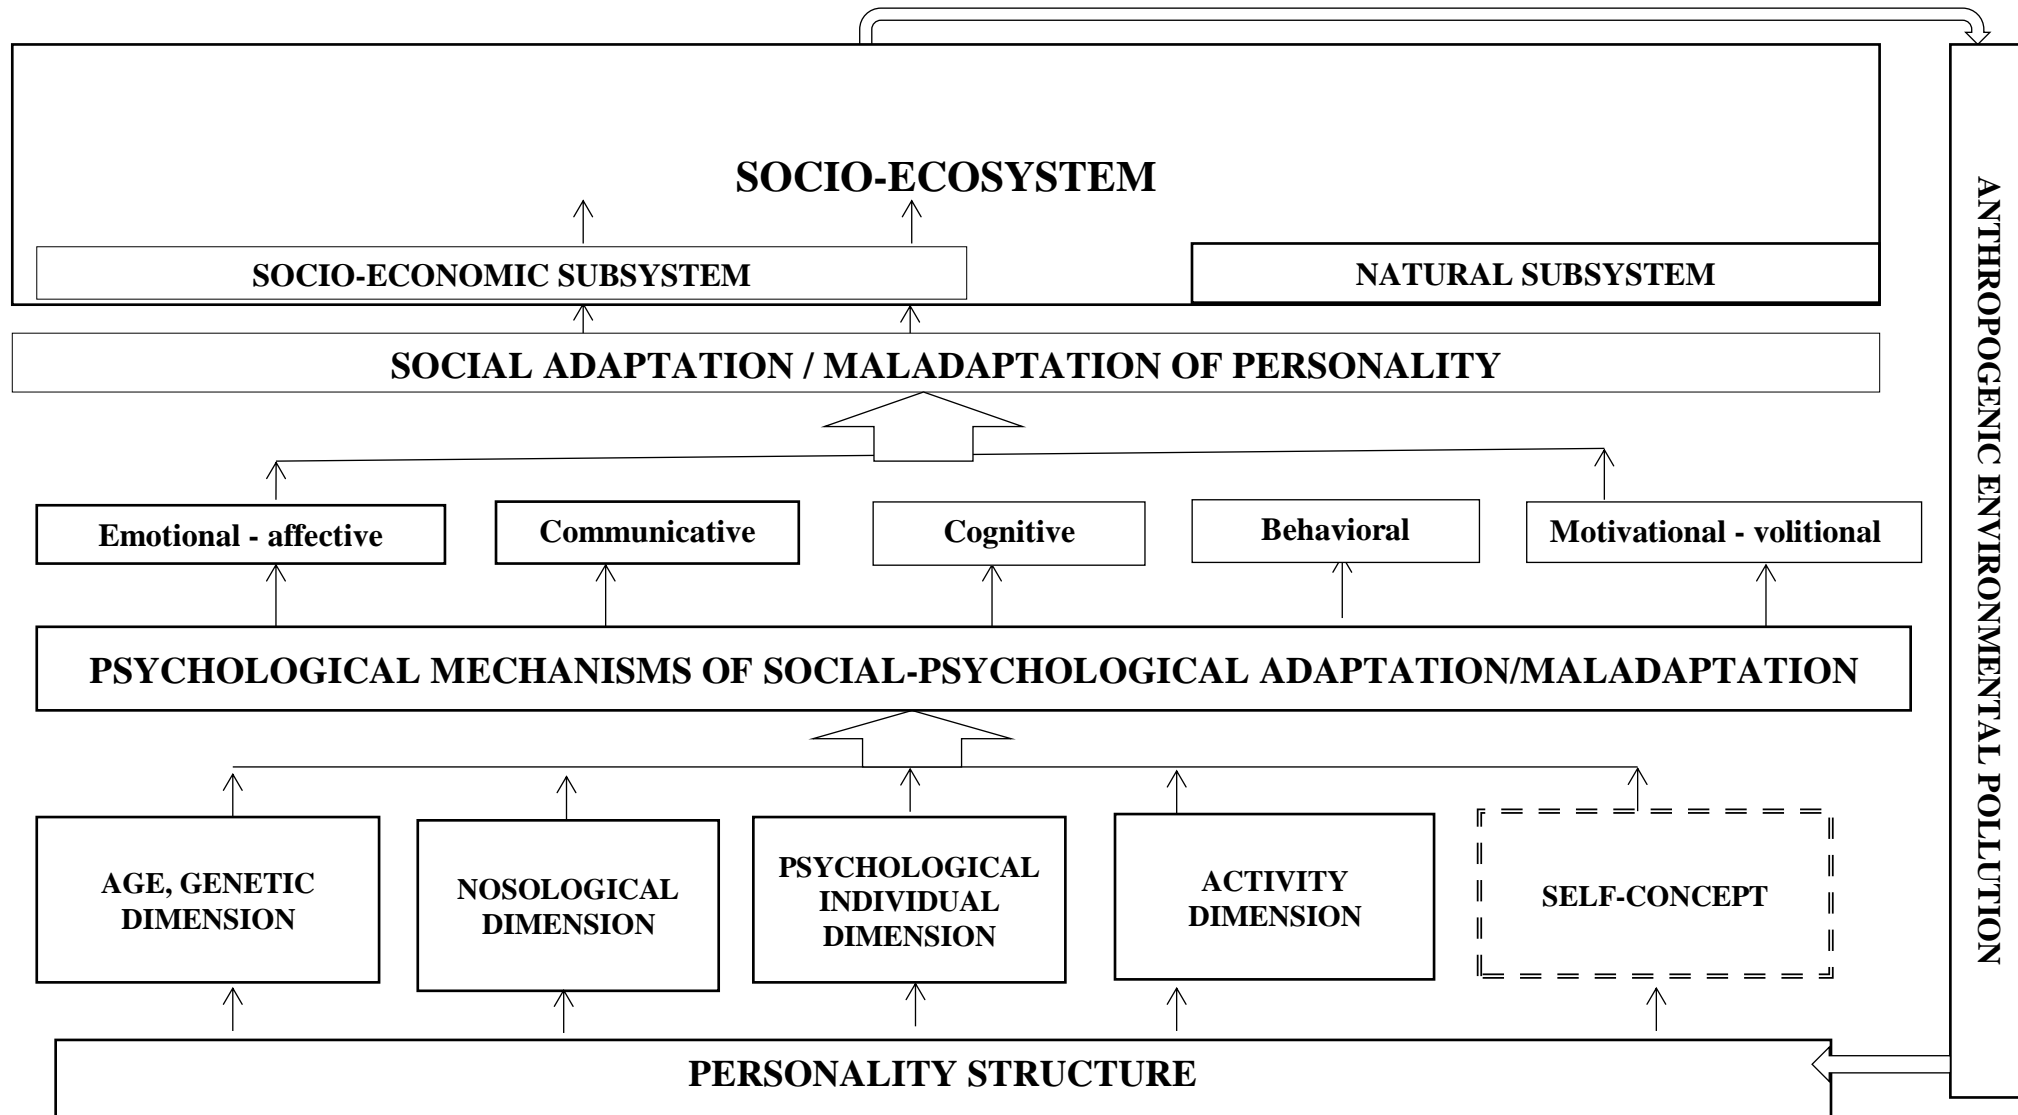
SOCIO-ECOSYSTEM

SOCIO-ECONOMIC SUBSYSTEM

NATURAL SUBSYSTEM

ANTHROPOGENIC ENVIRONMENTAL POLLUTION

SOCIAL ADAPTATION / MALADAPTATION OF PERSONALITY

Emotional - affective

Communicative

Cognitive

Behavioral

Motivational - volitional

PSYCHOLOGICAL MECHANISMS OF SOCIAL-PSYCHOLOGICAL ADAPTATION/MALADAPTATION

AGE, GENETIC DIMENSION

NOSOLOGICAL DIMENSION

PSYCHOLOGICAL INDIVIDUAL DIMENSION

ACTIVITY DIMENSION

SELF-CONCEPT

PERSONALITY STRUCTURE